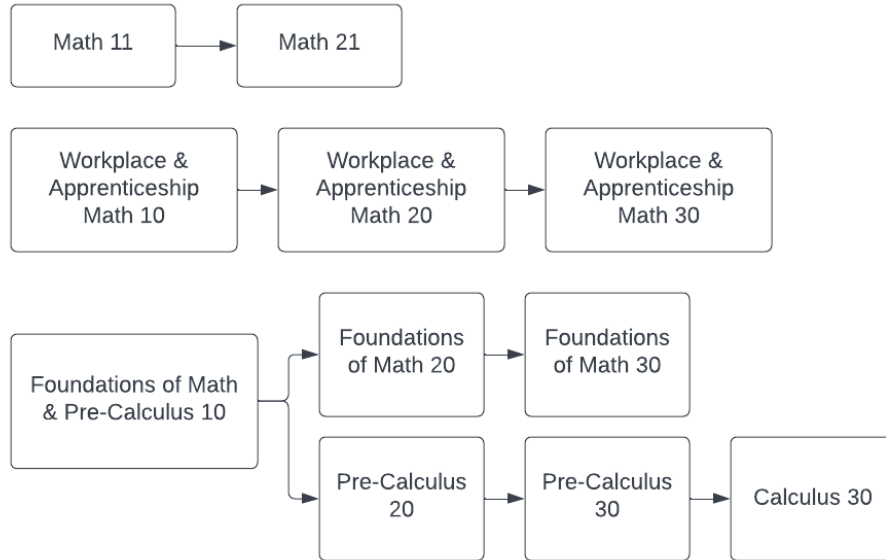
Math 11

Math 21

Workplace & Apprenticeship Math 10

Workplace & Apprenticeship Math 20

Workplace & Apprenticeship Math 30

Foundations of Math & Pre-Calculus 10

Foundations of Math 20

Foundations of Math 30

Pre-Calculus 20

Pre-Calculus 30

Calculus 30